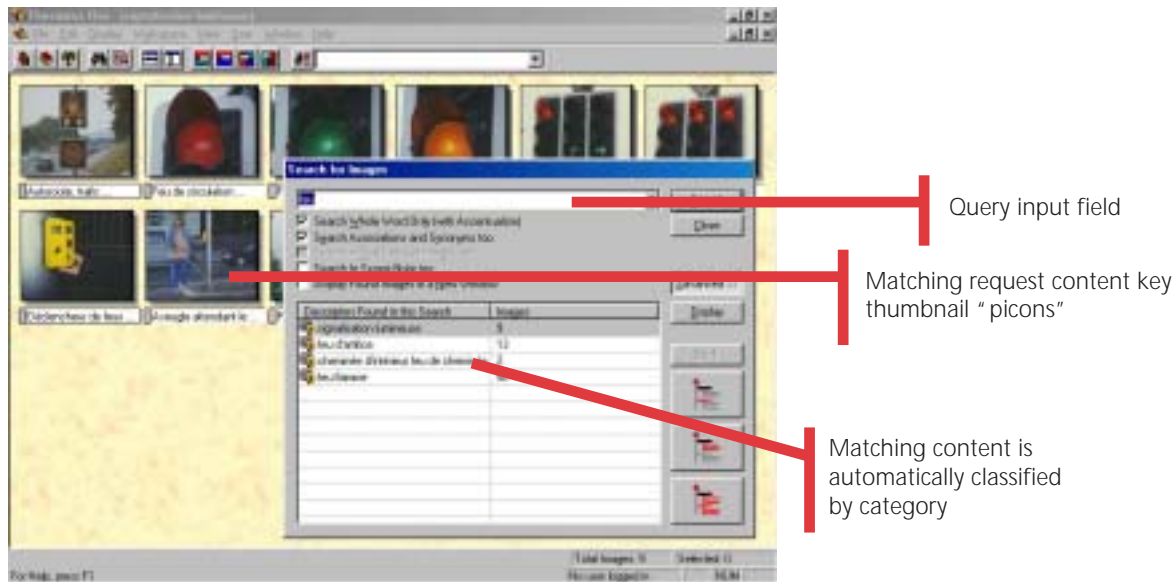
Search for Images

Search Whole Word Only (with Accentuation)

Search Associations and Synonyms too

Search in Sound Note too

Display Found Images in a Result Window

Clear

Description Found in the Search

Images

signalisation lumineuse

feu d'arrêt

feu clignotant

Total Images: 9

Selected: 0

For Help, press F1

No user logged in

NUM

Query input field

Matching request content key thumbnail "picons"

Matching content is automatically classified by category